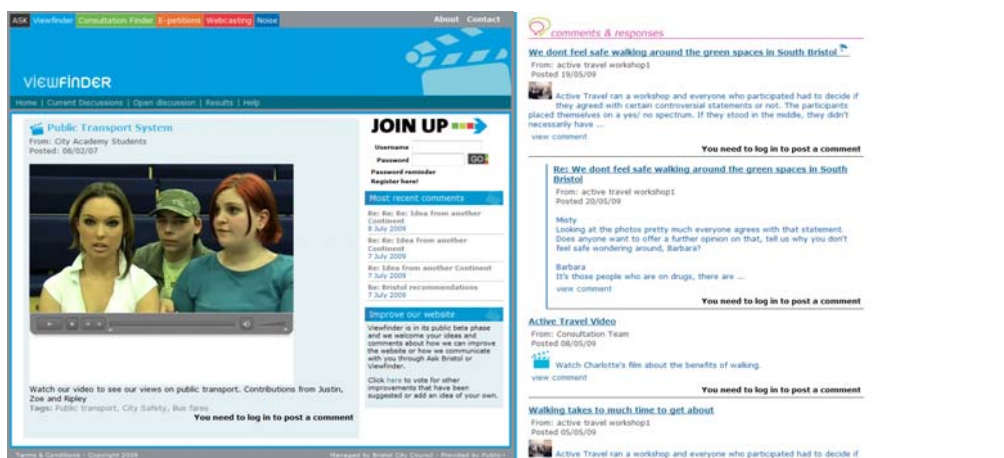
ASK Viewfinder Consultation Finder E-petitions Webcasting Noise About Contact

VIEWFINDER

Home | Current Discussions | Open discussion | Results | Help

Public Transport System
From: City Academy Students
Posted: 08/02/07

Watch our video to see our views on public transport. Contributions from Justin, Zoe and Ripley
Tags: Public transport, City Safety, Bus fares

You need to log in to post a comment

JOIN UP
Username
Password
GO
Password reminder
Register here!

Most recent comments
Re: Re: Re: Idea from another Continent
8 July 2009
Re: Re: Idea from another Continent
7 July 2009
Re: Idea from another Continent
7 July 2009
Re: Bristol recommendations
7 July 2009

Improve our website
Viewfinder is in its public beta phase and we welcome your ideas and comments about how we can improve the website or how we communicate with you through Ask Bristol or Viewfinder.

Click here to vote for other improvements that have been suggested or add an idea of your own.

Terms & Conditions - Copyright 2008
Managed by Bristol City Council - Provided by Public-i

comments & responses

We dont feel safe walking around the green spaces in South Bristol
From: active travel workshop1
Posted 19/05/09
Active Travel ran a workshop and everyone who participated had to decide if they agreed with certain controversial statements or not. The participants placed themselves on a yes/ no spectrum. If they stood in the middle, they didn't necessarily have ...
view comment
You need to log in to post a comment

Re: We dont feel safe walking around the green spaces in South Bristol
From: active travel workshop1
Posted 20/05/09
Misty
Looking at the photos pretty much everyone agrees with that statement. Does anyone want to offer a further opinion on that, tell us why you don't feel safe wondering around, Barbara?
Barbara
It's those people who are on drugs, there are ...
view comment
You need to log in to post a comment

Active Travel Video
From: Consultation Team
Posted 08/05/09
Watch Charlotte's film about the benefits of walking.
view comment
You need to log in to post a comment

Walking takes to much time to get about
From: active travel workshop1
Posted 05/05/09
Active Travel ran a workshop and everyone who participated had to decide if